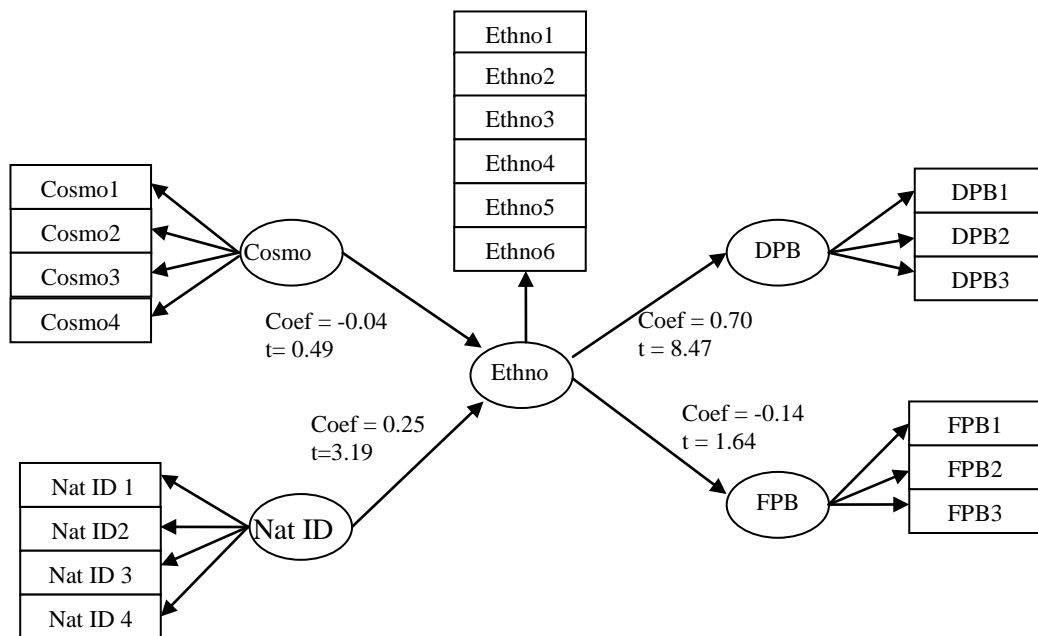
Ethno1
Ethno2
Ethno3
Ethno4
Ethno5
Ethno6

Cosmo1
Cosmo2
Cosmo3
Cosmo4

Cosmo

Coef = -0.04
t= 0.49

Ethno

DPB

DPB1
DPB2
DPB3

Coef = 0.70
t = 8.47

Coef = 0.25
t=3.19

Coef = -0.14
t = 1.64

FPB

FPB1
FPB2
FPB3

Nat ID

Nat ID 1
Nat ID2
Nat ID 3
Nat ID 4